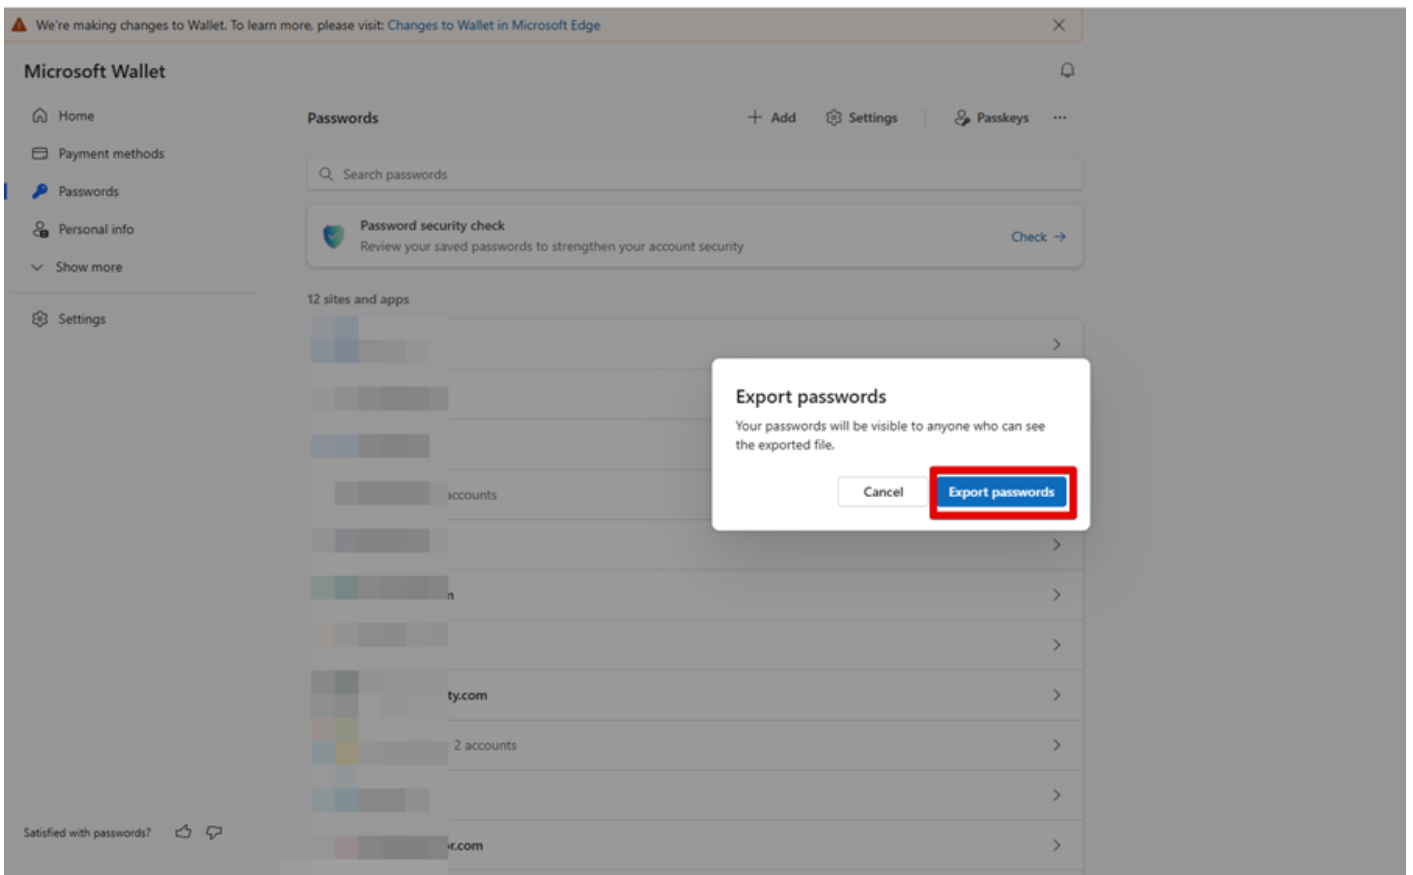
We're making changes to Wallet. To learn more, please visit: Changes to Wallet in Microsoft Edge

Microsoft Wallet

Home
Payment methods
Passwords
Personal info
Show more
Settings

Passwords
Add
Settings
Passkeys
...

Search passwords

Password security check
Review your saved passwords to strengthen your account security
Check

12 sites and apps

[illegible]ccounts
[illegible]n
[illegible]ty.com
2 accounts
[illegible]r.com

Export passwords
Your passwords will be visible to anyone who can see the exported file.
Cancel
Export passwords

Satisfied with passwords?